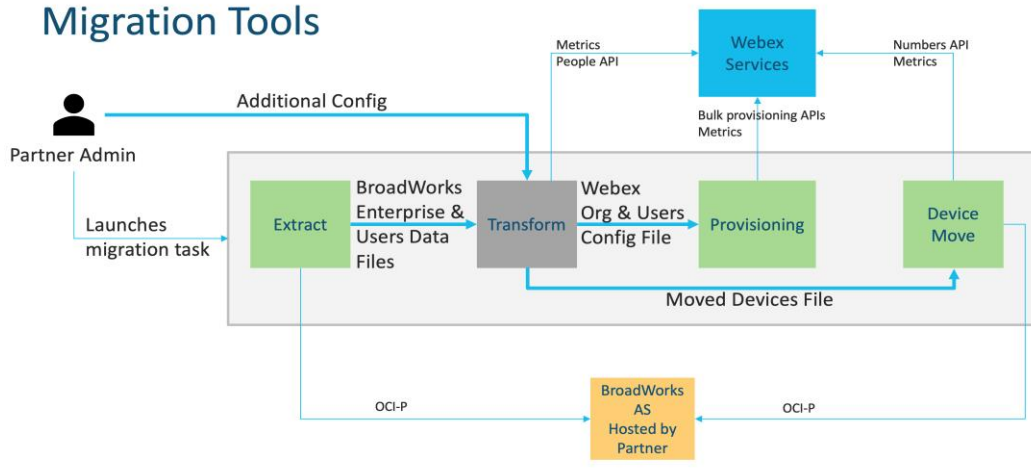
Migration Tools

Metrics
People API

Webex Services

Numbers API
Metrics

Partner Admin

Additional Config

Bulk provisioning APIs
Metrics

Launches migration task

Extract

BroadWorks Enterprise & Users Data Files

Transform

Webex Org & Users Config File

Provisioning

Device Move

Moved Devices File

OCI-P

BroadWorks AS Hosted by Partner

OCI-P